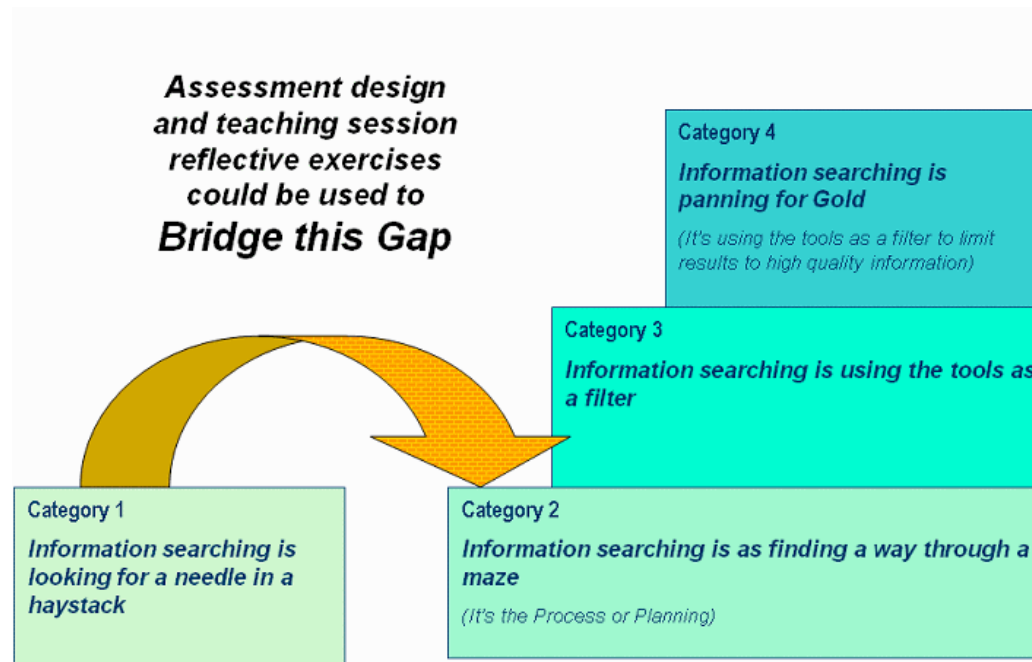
Assessment design and teaching session reflective exercises could be used to
Bridge this Gap

Category 4
Information searching is panning for Gold
(It's using the tools as a filter to limit results to high quality information)

Category 3
Information searching is using the tools as a filter

Category 1
Information searching is looking for a needle in a haystack

Category 2
Information searching is as finding a way through a maze
(It's the Process or Planning)